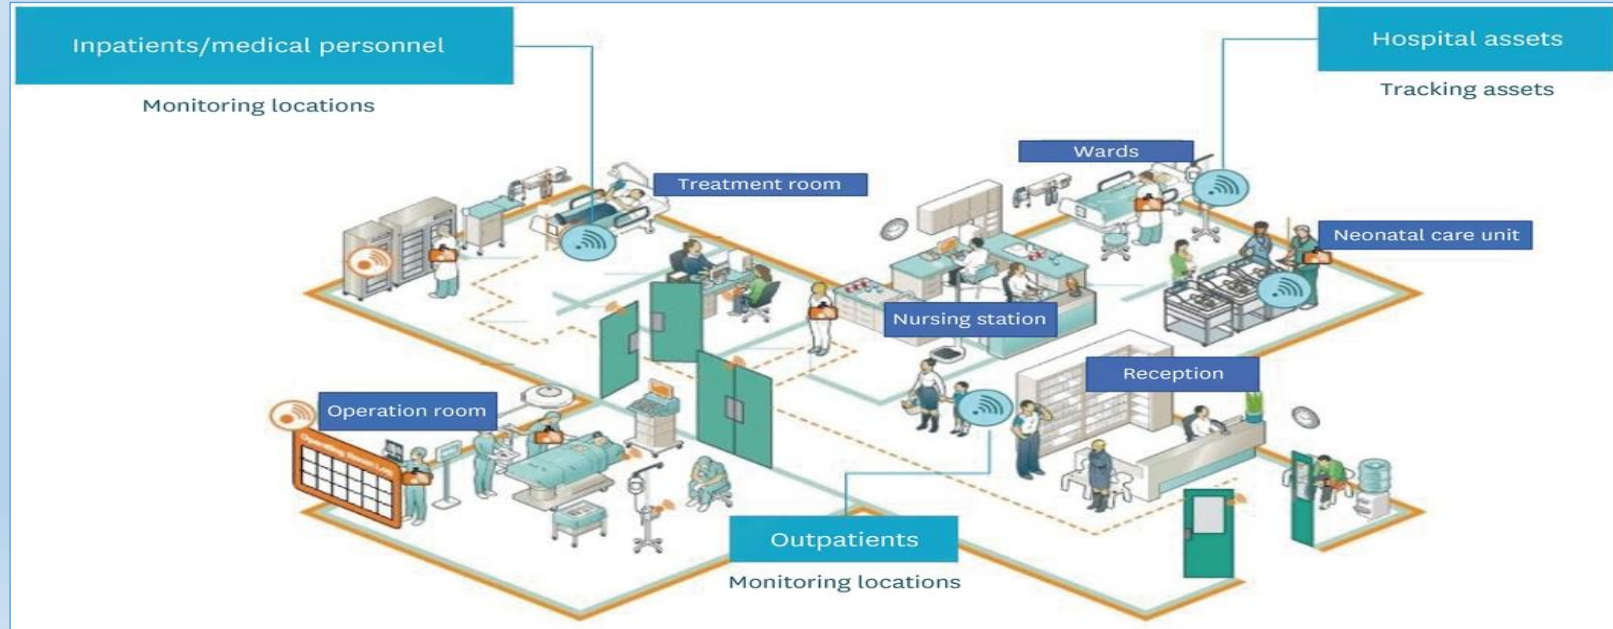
Inpatients/medical personnel

Monitoring locations

Hospital assets

Tracking assets

Treatment room

Wards

Neonatal care unit

Nursing station

Reception

Operation room

Operating Room Log

Outpatients

Monitoring locations